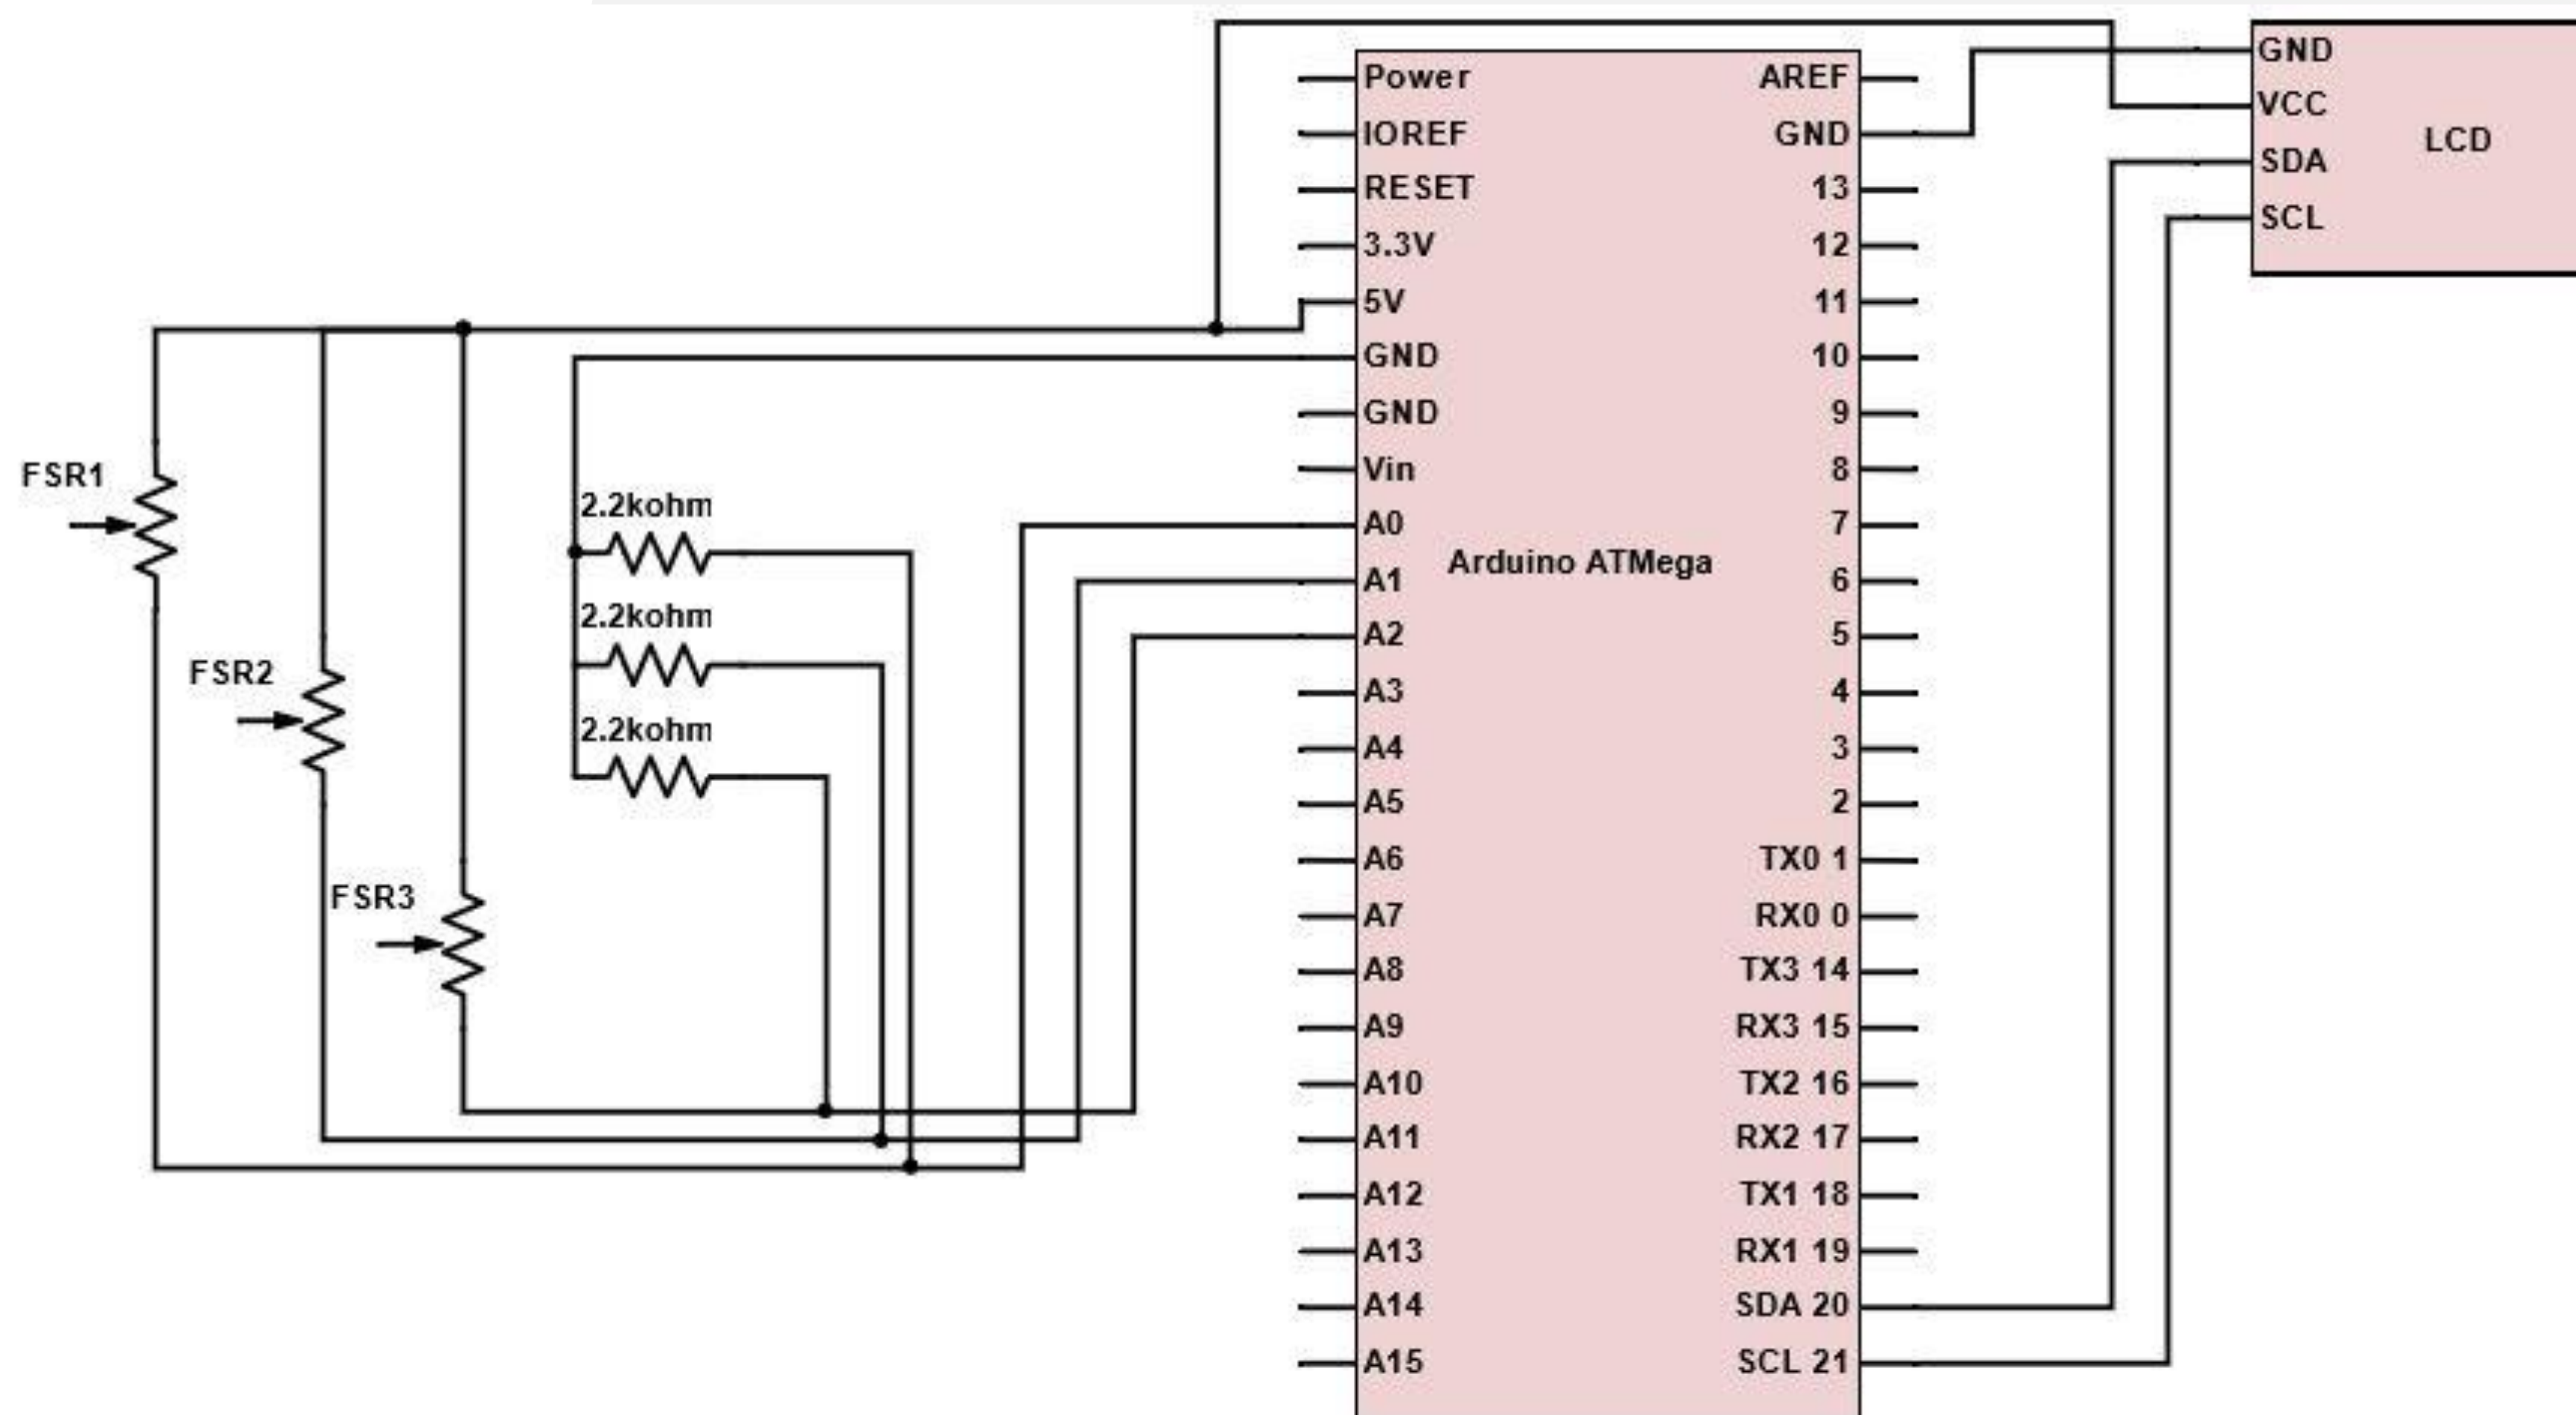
FSR1
FSR2
FSR3
2.2kohm
2.2kohm
2.2kohm

Power
IOREF
RESET
3.3V
5V
GND
GND
Vin
A0
A1
A2
A3
A4
A5
A6
A7
A8
A9
A10
A11
A12
A13
A14
A15

Arduino ATMega

AREF
GND
13
12
11
10
9
8
7
6
5
4
3
2
TX0 1
RX0 0
TX3 14
RX3 15
TX2 16
RX2 17
TX1 18
RX1 19
SDA 20
SCL 21

GND
VCC
SDA
SCL
LCD